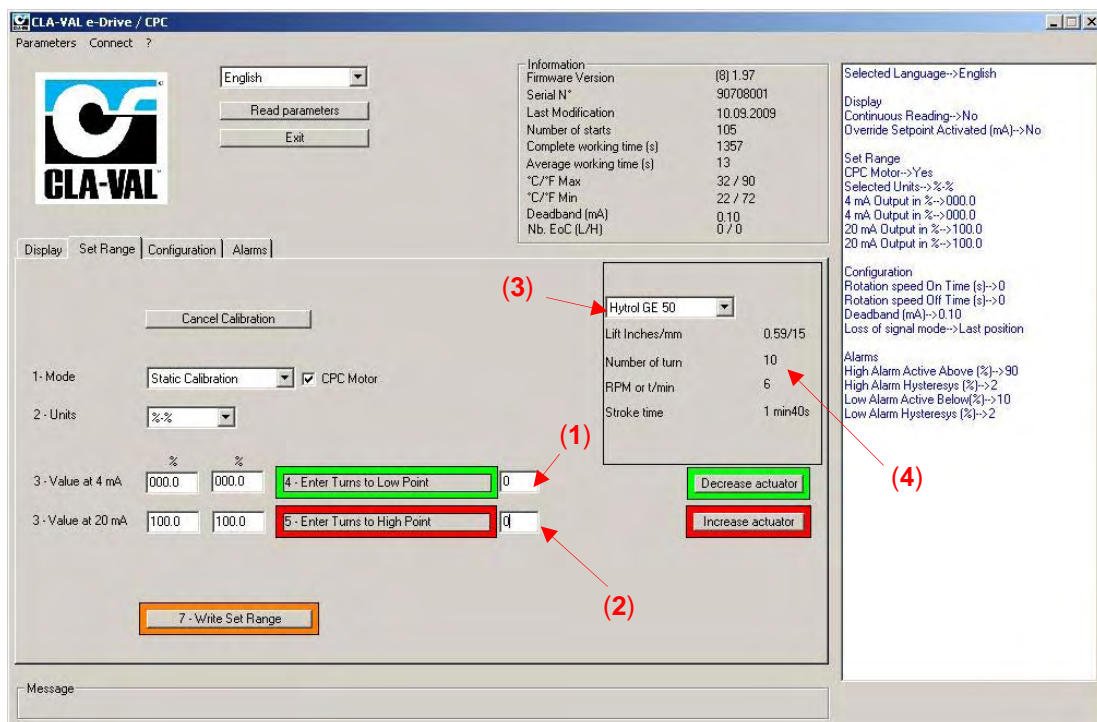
CLA-VAL e-Drive / CPC

Parameters Connect ?

CLA-VAL

English

Read parameters

Exit

Information

| | |
|---|---|
| Firmware Version | (8) 1.97 |
| Serial N° | 90708001 |
| Last Modification | 10.09.2009 |
| Number of starts | 105 |
| Complete working time (s) | 1357 |
| Average working time (s) | 13 |
| °C/°F Max | 32 / 90 |
| °C/°F Min | 22 / 72 |
| Deadband (mA) | 0.10 |
| Nb. EoC (L/H) | 0 / 0 |

Display Set Range Configuration Alarms

Cancel Calibration

(3)

Hytrol GE 50

Lift Inches/mm 0.59/15

Number of turn 10

RPM or t/min 6

Stroke time 1 min40s

1 - Mode Static Calibration CPC Motor

2 - Units %-%

% %

(1)

3 - Value at 4 mA 000.0 000.0 4 - Enter Turns to Low Point 0

Decrease actuator

(4)

3 - Value at 20 mA 100.0 100.0 5 - Enter Turns to High Point 0

Increase actuator

(2)

7 - Write Set Range

Message

Selected Language-->English

Display
Continuous Reading-->No
Override Setpoint Activated (mA)-->No

Set Range
CPC Motor-->Yes
Selected Units-->%-%
4 mA Output in %-->000.0
4 mA Output in %-->000.0
20 mA Output in %-->100.0
20 mA Output in %-->100.0

Configuration
Rotation speed On Time (s)-->0
Rotation speed Off Time (s)-->0
Deadband (mA)-->0.10
Loss of signal mode-->Last position

Alarms
High Alarm Active Above (%)-->90
High Alarm Hysteresys (%)-->2
Low Alarm Active Below(%)-->10
Low Alarm Hysteresys (%)-->2